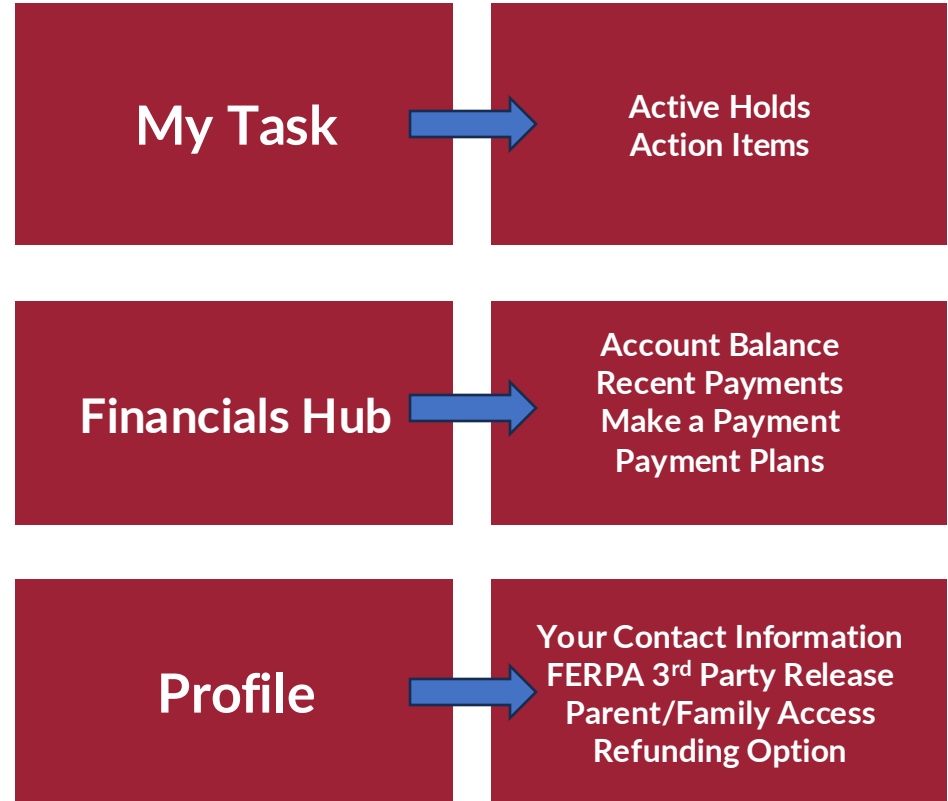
My Task

Active Holds
Action Items

Financials Hub

Account Balance
Recent Payments
Make a Payment
Payment Plans

Profile

Your Contact Information
FERPA 3$^{rd}$ Party Release
Parent/Family Access
Refunding Option